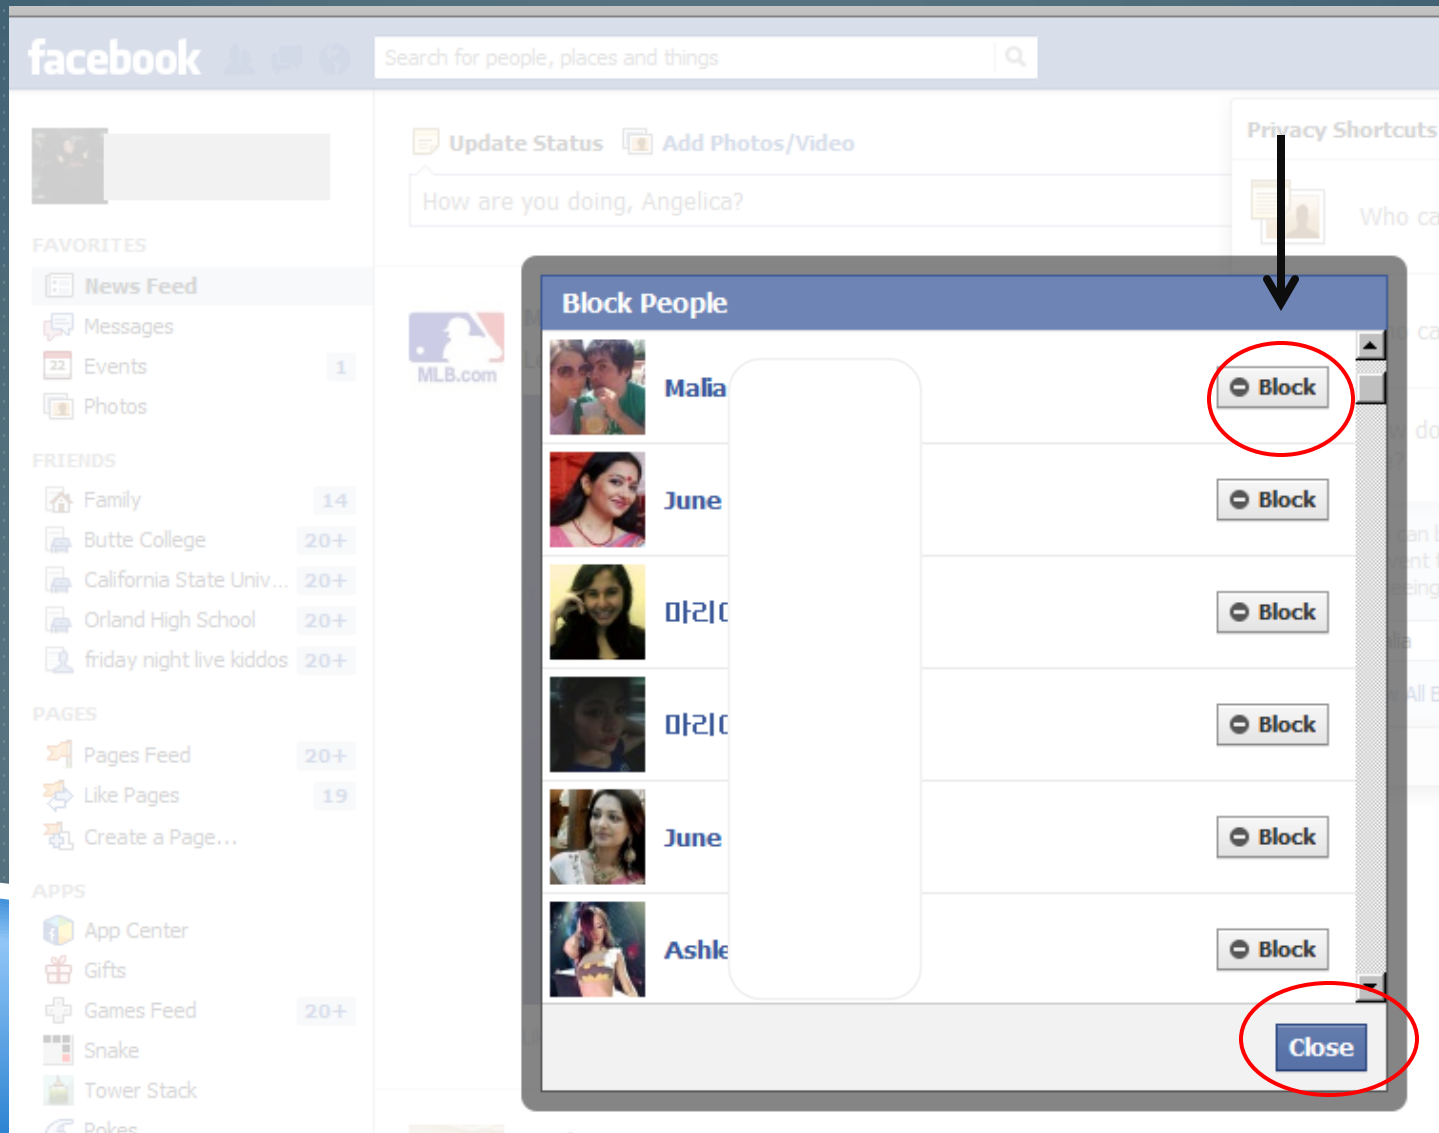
facebook

Search for people, places and things

FAVORITES
News Feed
Messages
Events 1
Photos

FRIENDS
Family 14
Butte College 20+
California State Univ... 20+
Orland High School 20+
friday night live kiddos 20+

PAGES
Pages Feed 20+
Like Pages 19
Create a Page...

APPS
App Center
Gifts
Games Feed 20+
Snake
Tower Stack
Pokes

Update Status Add Photos/Video

How are you doing, Angelica?

MLB.com

Privacy Shortcuts

Who ca

Block People

Malia Block

June Block

마리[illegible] Block

마리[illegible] Block

June Block

Ashle Block

Close